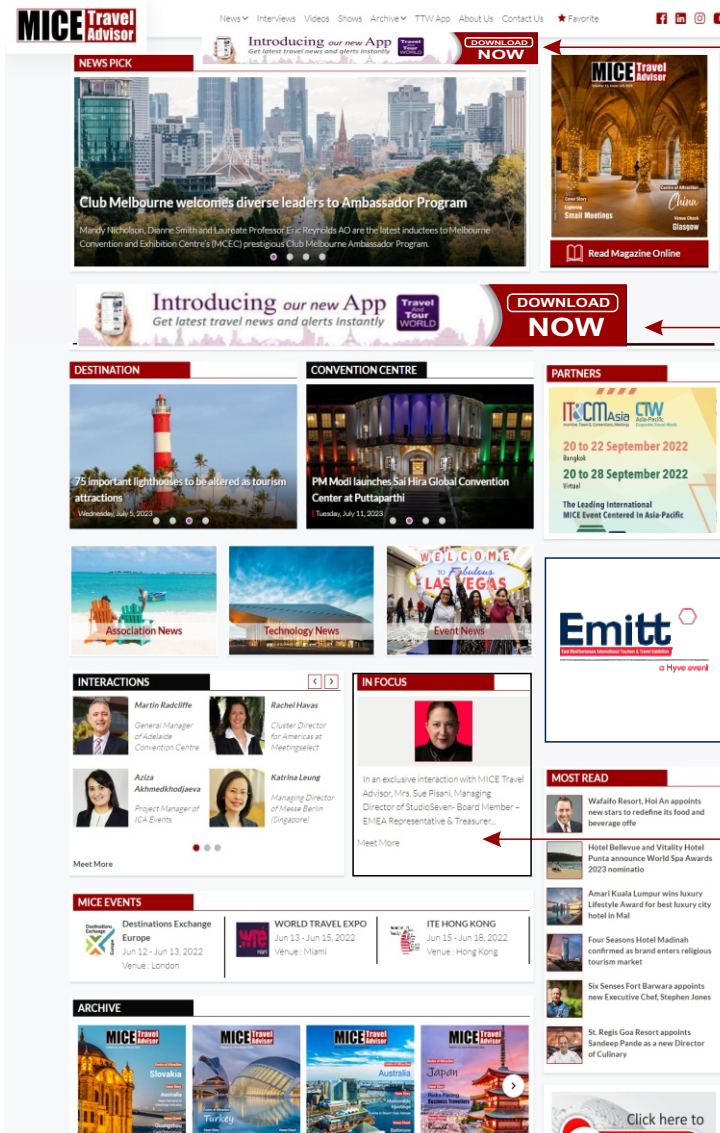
MICE Travel Advisor

News Interviews Videos Shows Archive TTW App About Us Contact Us Favorite

Introducing our new App Get latest travel news and alerts instantly DOWNLOAD NOW

NEWS PICK

Club Melbourne welcomes diverse leaders to Ambassador Program

Mandy Nicholson, Dianne Smith and Laureate Professor Eric Reynolds AO are the latest inductees to Melbourne Convention and Exhibition Centre's (MCEC) prestigious Club Melbourne Ambassador Program.

MICE Travel Advisor

Small Meetings

China

Glasgow

Read Magazine Online

Introducing our new App Get latest travel news and alerts instantly Travel and Tour World DOWNLOAD NOW

DESTINATION

75 important lighthouses to be altered as tourism attractions

Wednesday, July 5, 2023

CONVENTION CENTRE

PM Modi launches Sai Hira Global Convention Center at Puttaparthi

Tuesday, July 11, 2023

PARTNERS

IT&CM Asia CTW Asia-Pacific

20 to 22 September 2022 Bangkok

20 to 28 September 2022 Virtual

The Leading International MICE Event Centered In Asia-Pacific

Association News

Technology News

Event News

WELCOME TO Fabulous LAS VEGAS

Emitt

East Mediterranean International Tourism & Travel Exhibition

a Hyve event

INTERACTIONS

Martin Radcliffe
General Manager of Adelaide Convention Centre

Rachel Havas
Cluster Director for Americas at Meetingselect

Aziza Akhmedkhodjaeva
Project Manager of ICA Events

Katrina Leung
Managing Director of Messe Berlin (Singapore)

Meet More

IN FOCUS

In an exclusive interaction with MICE Travel Advisor, Mrs. Sue Pisani, Managing Director of StudioSeven- Board Member – EMEA Representative & Treasurer...

Meet More

MOST READ

Wafaifo Resort, Hoi An appoints new stars to redefine its food and beverage offe

Hotel Bellevue and Vitality Hotel Punta announce World Spa Awards 2023 nominatio

Amari Kuala Lumpur wins luxury Lifestyle Award for best luxury city hotel in Mal

Four Seasons Hotel Madinah confirmed as brand enters religious tourism market

Six Senses Fort Barwara appoints new Executive Chef, Stephen Jones

St. Regis Goa Resort appoints Sandeep Pande as a new Director of Culinary

MICE EVENTS

Destinations Exchange Europe
Jun 12 - Jun 13, 2022
Venue : London

WORLD TRAVEL EXPO
Jun 13 - Jun 15, 2022
Venue : Miami

ITE HONG KONG
Jun 15 - Jun 18, 2022
Venue : Hong Kong

ARCHIVE

MICE Travel Advisor Slovakia

MICE Travel Advisor Turkey

MICE Travel Advisor Australia

MICE Travel Advisor Japan

Click here to